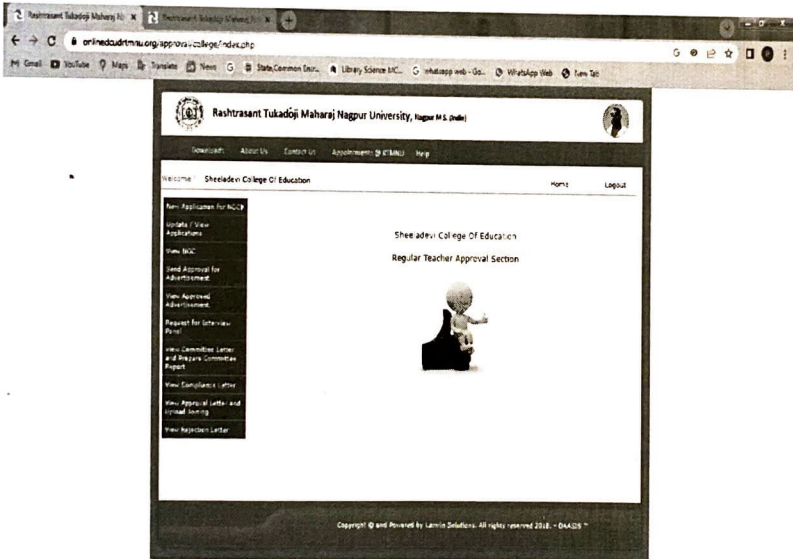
Rashtrasant Tukadoji Maharaj Na × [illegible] ×

onlinedcudrtmnu.org/approval/college/index.php

Gmail YouTube Maps Translate News State Common Entr... Library Science MC... whatsapp web - Go... WhatsApp Web New Tab

Rashtrasant Tukadoji Maharaj Nagpur University, Nagpur M.S. (India)

Download About Us Contact Us Appointments @ RTMNU Help

Welcome : Sheeladevi College Of Education

Home Logout

New Application for NOC
Update / View Applications
View NOC
Send Approval for Advertisement
View Approved Advertisement
Request for Interview Panel
View Committee Letter and Prepare Committee Report
View Compliance Letter
View Approval Letter and Upload Joining
View Rejection Letter

Sheeladevi College Of Education

Regular Teacher Approval Section

Copyright © and Powered by Lamin Solutions. All rights reserved 2018. - OAASIS ™